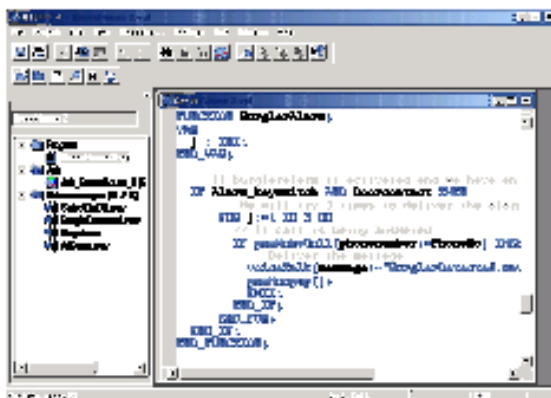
FUNCTION BurglarAlarm;
VAR
j : INT;
END_VAR;

// BurglarAlarm is activated and we have an
IF Alarm_keyswitch AND Doorcontact THEN
// We will try 3 times to deliver the alarm
FOR j:=1 TO 3 DO
// If call is being answered
IF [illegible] THEN
// Deliver the message
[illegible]
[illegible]();
EXIT;
END_IF;
END_FOR;
END_IF;
END_FUNCTION;

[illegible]
Program
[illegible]
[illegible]
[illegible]
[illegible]
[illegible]
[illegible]
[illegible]